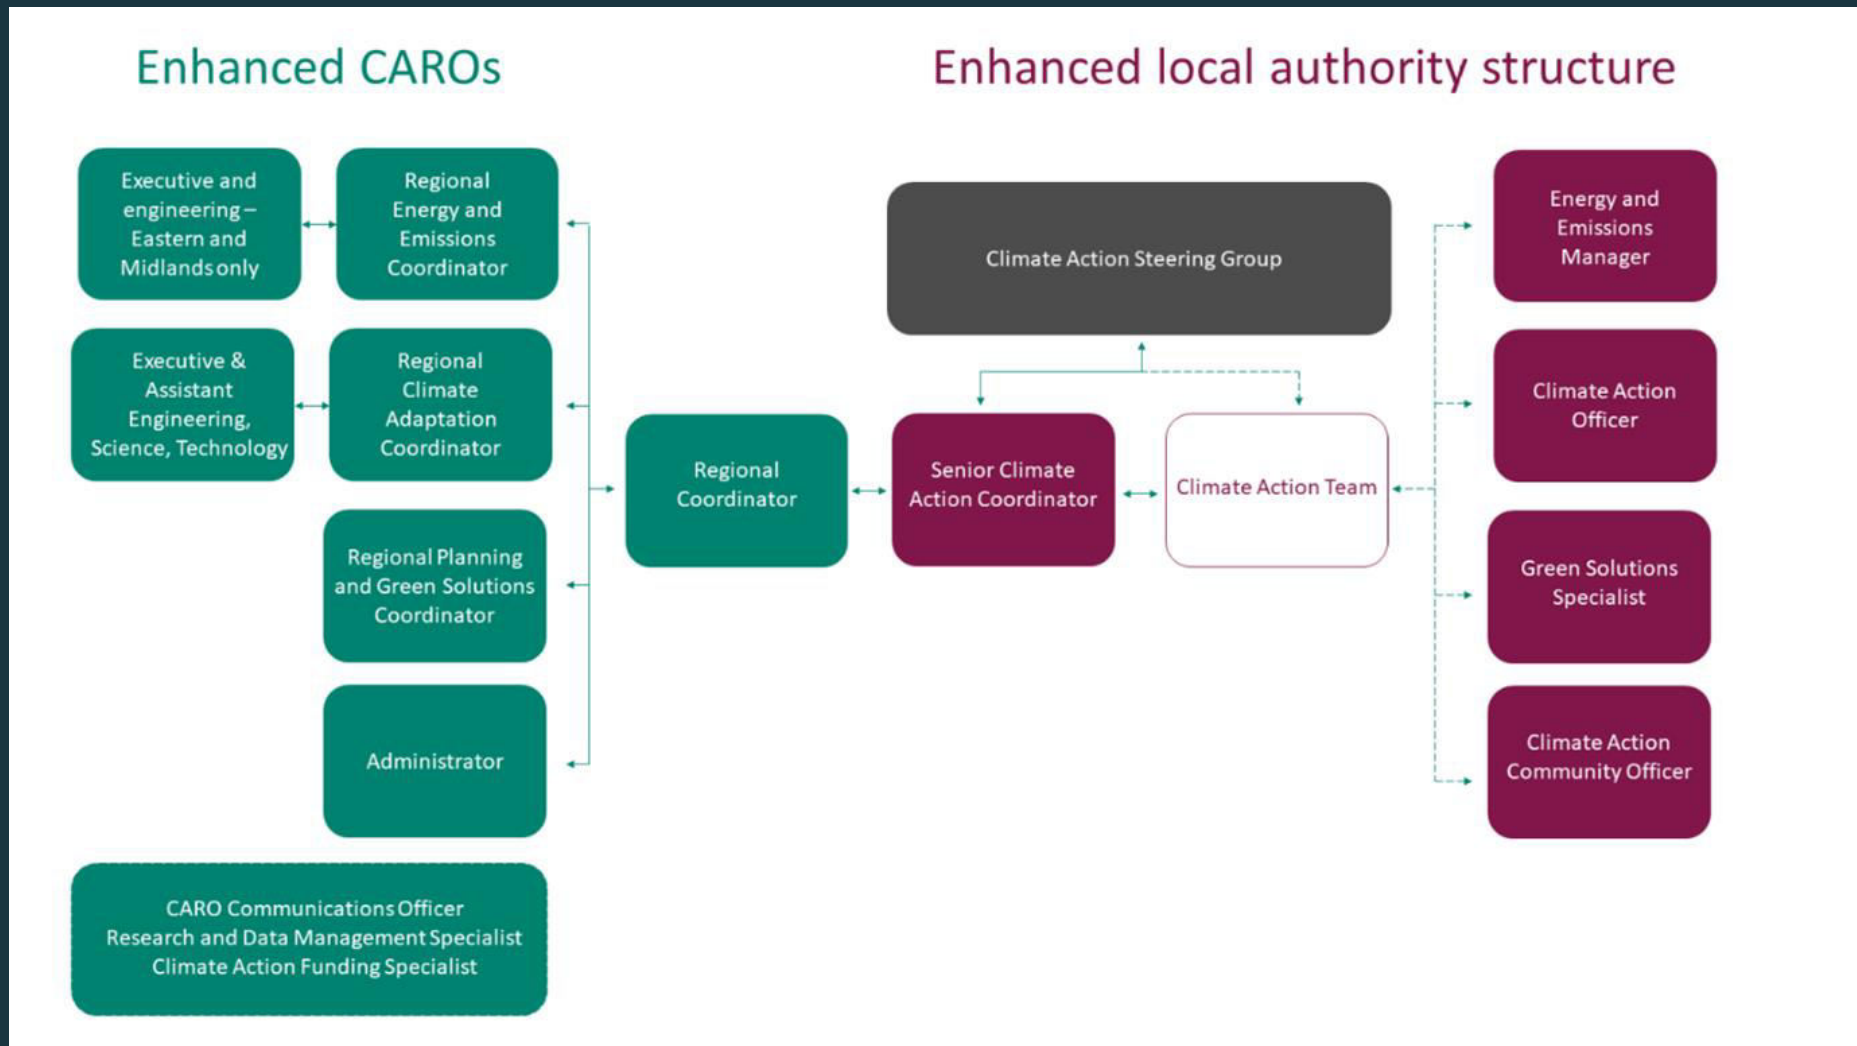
Enhanced CAROs

Enhanced local authority structure

Executive and engineering – Eastern and Midlands only

Regional Energy and Emissions Coordinator

Executive & Assistant Engineering, Science, Technology

Regional Climate Adaptation Coordinator

Regional Planning and Green Solutions Coordinator

Administrator

CARO Communications Officer
Research and Data Management Specialist
Climate Action Funding Specialist

Regional Coordinator

Climate Action Steering Group

Senior Climate Action Coordinator

Climate Action Team

Energy and Emissions Manager

Climate Action Officer

Green Solutions Specialist

Climate Action Community Officer